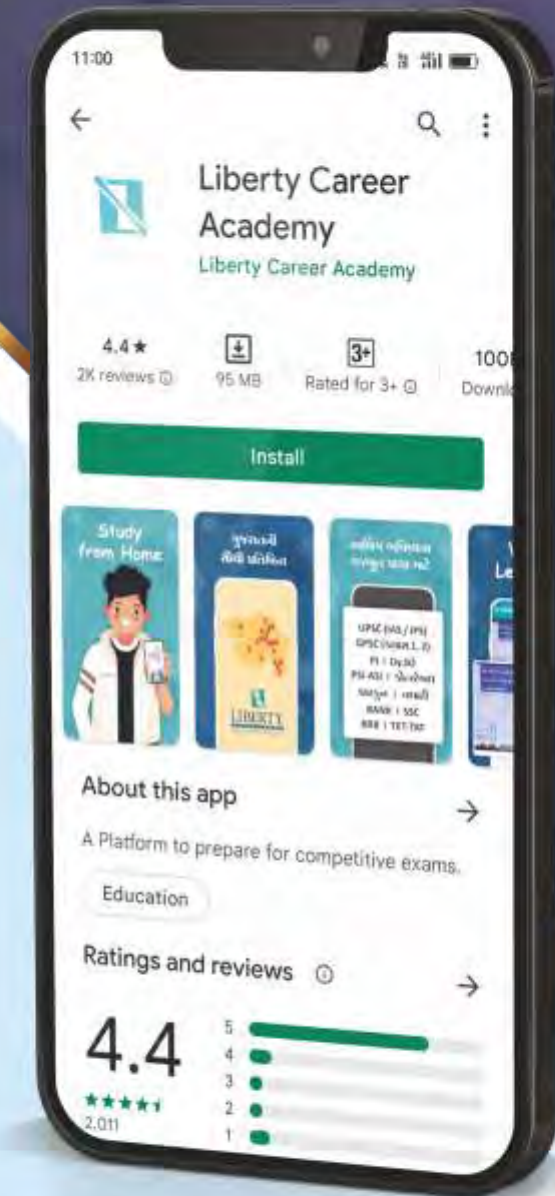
11:00

Liberty Career Academy

Liberty Career Academy

4.4★
2K reviews ⓘ

95 MB

3+
Rated for 3+ ⓘ

100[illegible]
Downl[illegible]

Install

Study from Home

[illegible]

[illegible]

UPSC (IAS / IPS)
GPSC (Class 1, 2)
PI | Dy.SO
PSI-ASI | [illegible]
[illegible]
BANK | SSC
RRB | TET-TAT

LIBERTY

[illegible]

About this app

→

A Platform to prepare for competitive exams.

Education

Ratings and reviews ⓘ

→

4.4

★★★★
2,011

5
4
3
2
1